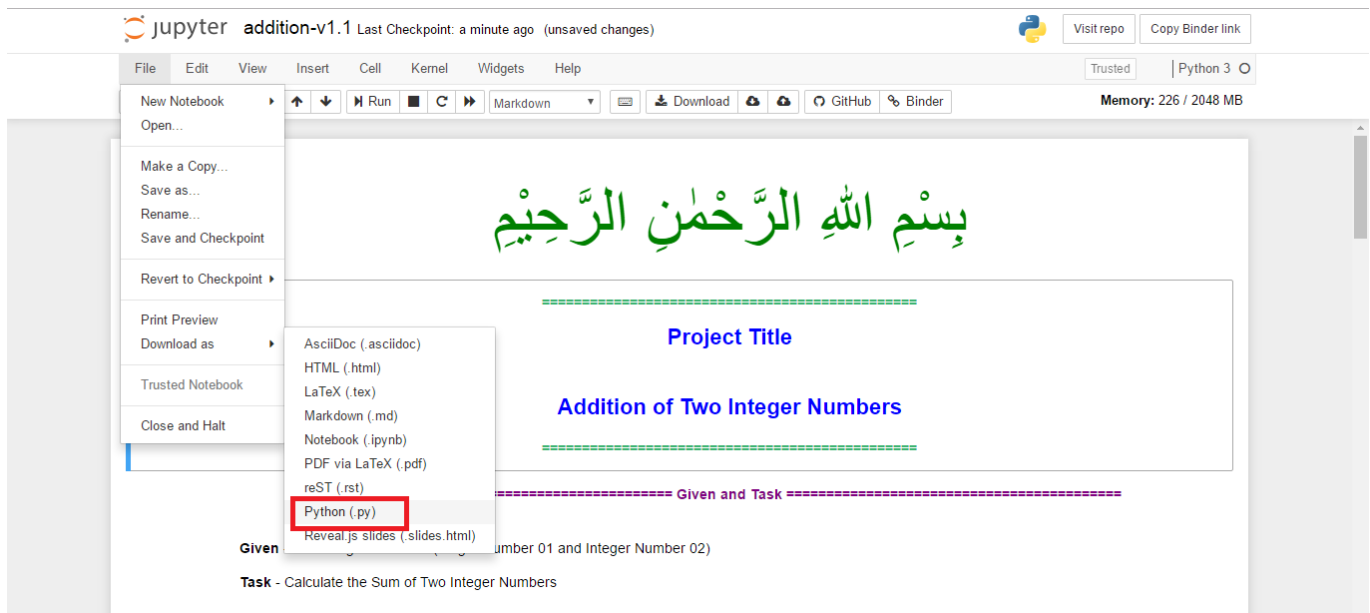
jupyter addition-v1.1 Last Checkpoint: a minute ago (unsaved changes)

Visit repo Copy Binder link

File Edit View Insert Cell Kernel Widgets Help

Trusted Python 3

Run Markdown Download GitHub Binder

Memory: 226 / 2048 MB

New Notebook
Open...
Make a Copy...
Save as...
Rename...
Save and Checkpoint
Revert to Checkpoint
Print Preview
Download as
Trusted Notebook
Close and Halt

AsciiDoc (.asciidoc)
HTML (.html)
LaTeX (.tex)
Markdown (.md)
Notebook (.ipynb)
PDF via LaTeX (.pdf)
reST (.rst)
Python (.py)
Reveal.js slides (.slides.html)

بِسْمِ اللّٰهِ الرَّحْمٰنِ الرَّحِيْمِ

================================================

Project Title

Addition of Two Integer Numbers

================================================

======================== Given and Task ========================================

Given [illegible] (I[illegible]umber 01 and Integer Number 02)

Task - Calculate the Sum of Two Integer Numbers